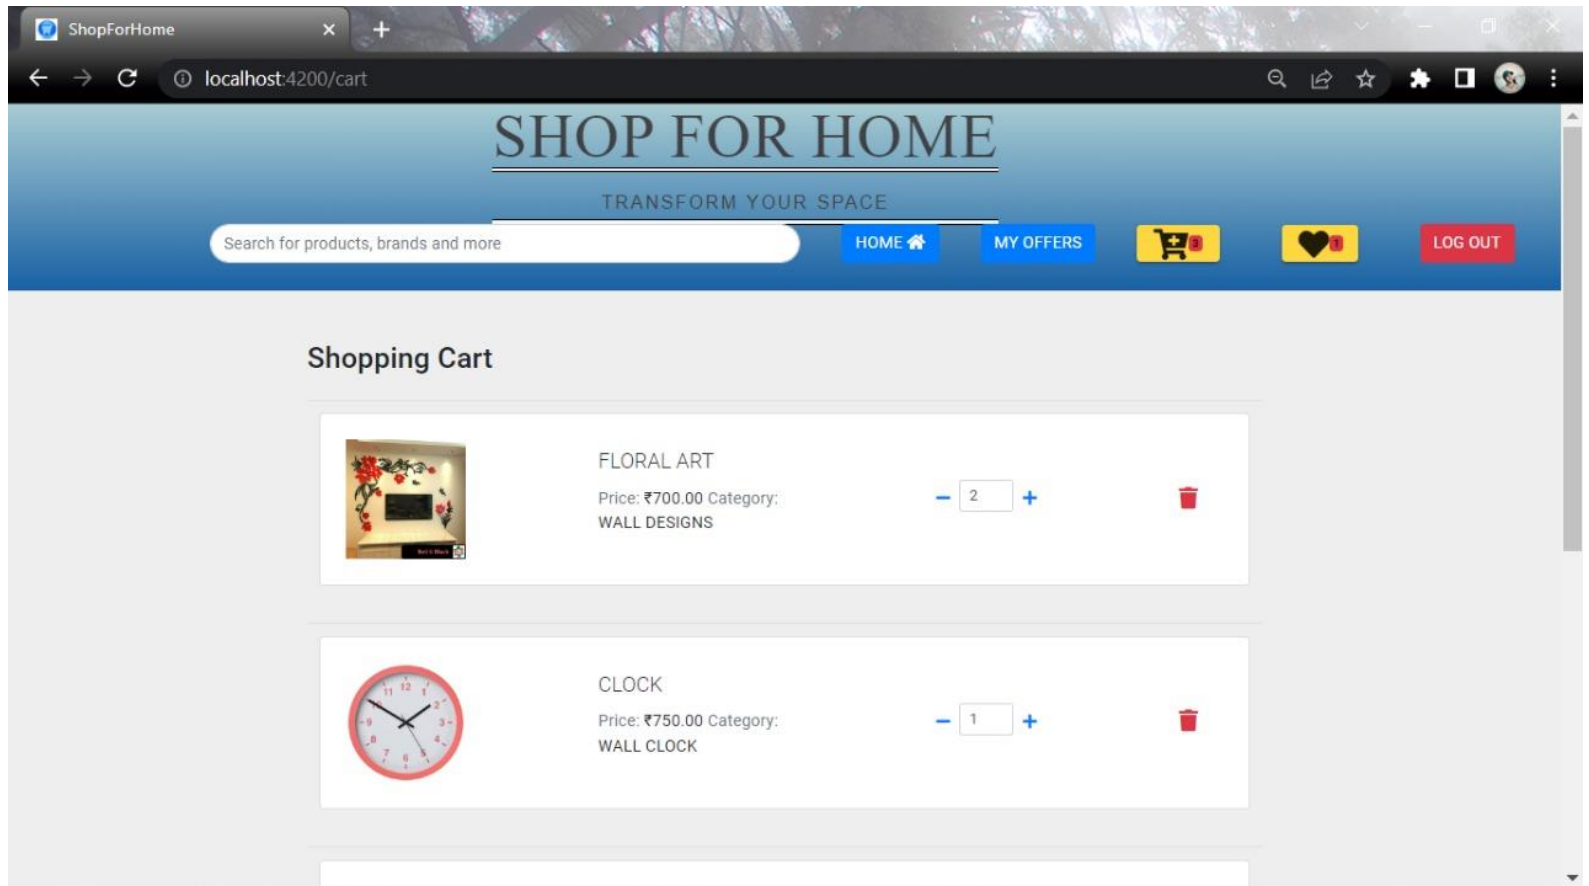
ShopForHome

localhost:4200/cart

SHOP FOR HOME

TRANSFORM YOUR SPACE

Search for products, brands and more

HOME

MY OFFERS

3

1

LOG OUT

Shopping Cart

FLORAL ART

Price: ₹700.00 Category:
WALL DESIGNS

2

CLOCK

Price: ₹750.00 Category:
WALL CLOCK

1